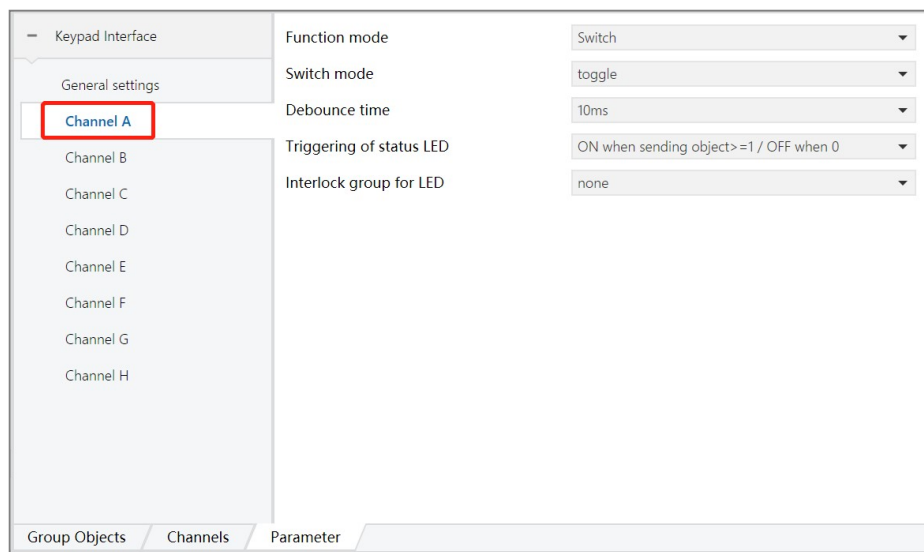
– Keypad Interface

General settings

Channel A

Channel B

Channel C

Channel D

Channel E

Channel F

Channel G

Channel H

Function mode | Switch
Switch mode | toggle
Debounce time | 10ms
Triggering of status LED | ON when sending object>=1 / OFF when 0
Interlock group for LED | none

Group Objects | Channels | Parameter